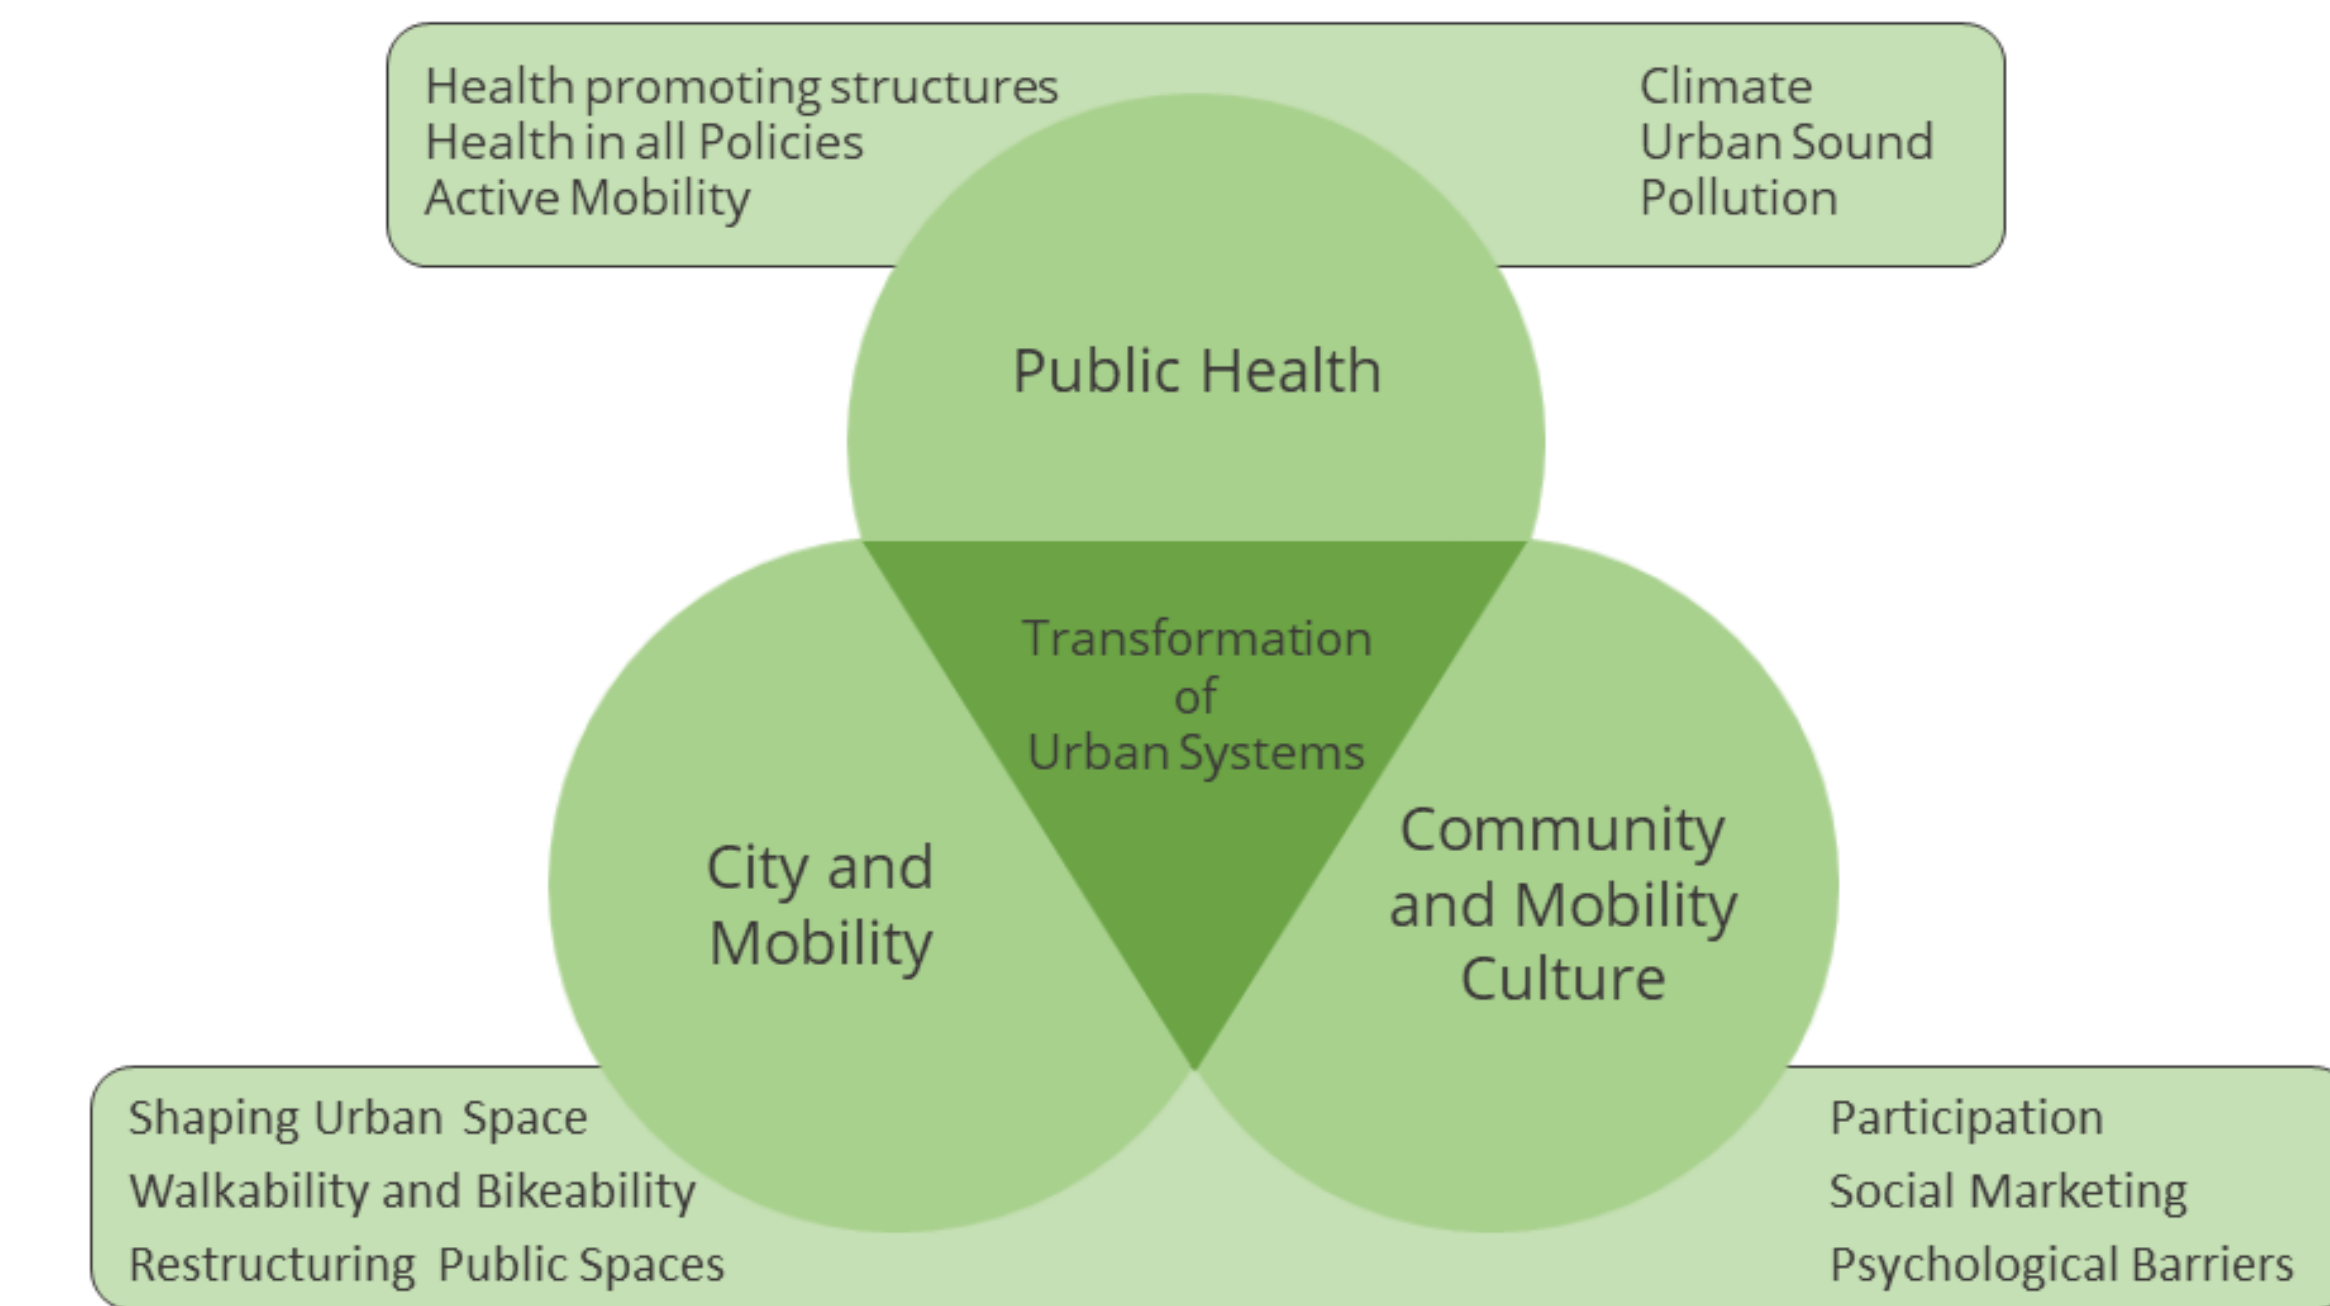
Health promoting structures
Health in all Policies
Active Mobility

Climate
Urban Sound
Pollution

Public Health

Transformation of Urban Systems

City and Mobility

Community and Mobility Culture

Shaping Urban Space
Walkability and Bikeability
Restructuring Public Spaces

Participation
Social Marketing
Psychological Barriers